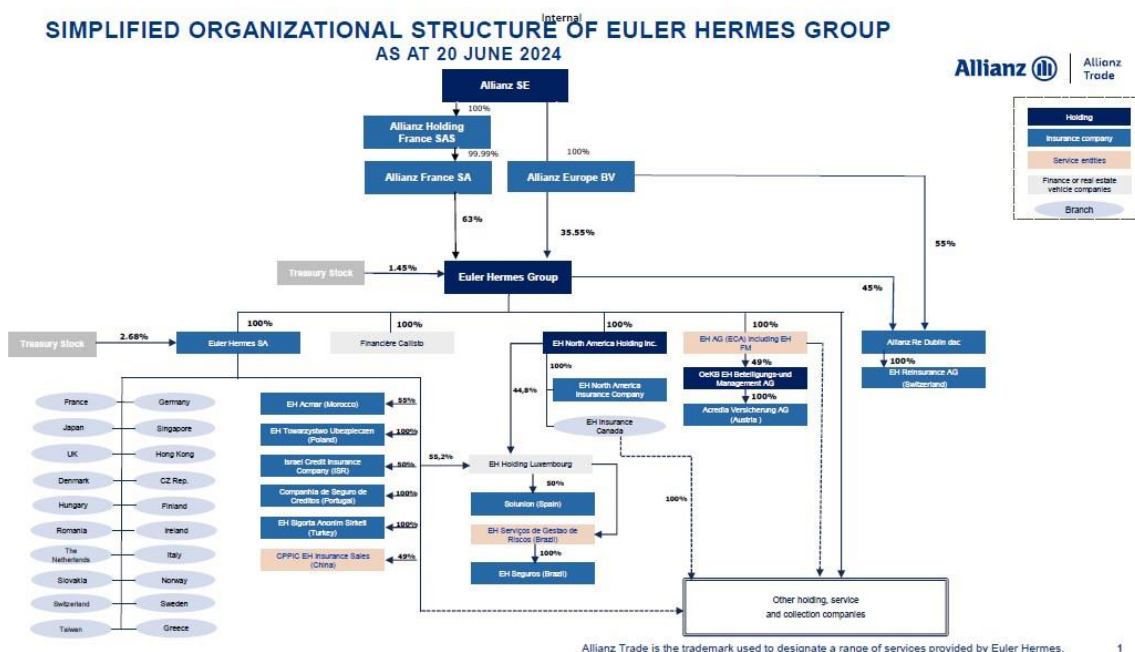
Internal

SIMPLIFIED ORGANIZATIONAL STRUCTURE OF EULER HERMES GROUP
AS AT 20 JUNE 2024

Allianz | Allianz Trade

Holding
Insurance company
Service entities
Finance or real estate vehicle companies
Branch

Allianz SE
100%
Allianz Holding France SAS
99.99%
100%
Allianz France SA
Allianz Europe BV
63%
35.55%
55%
Treasury Stock
1.45%
Euler Hermes Group
45%
100%
100%
100%
100%
Treasury Stock
2.68%
Euler Hermes SA
Financière Callisto
EH North America Holding Inc.
EH AG (ECA) including EH FM
Allianz Re Dublin dac
49%
100%
100%
OeKB EH Beteiligungs-und Management AG
EH Reinsurance AG (Switzerland)
44,8%
EH North America Insurance Company
100%
Acredia Versicherung AG (Austria)
EH Insurance Canada

France
Germany
Japan
Singapore
UK
Hong Kong
Denmark
CZ Rep.
Hungary
Finland
Romania
Ireland
The Netherlands
Italy
Slovakia
Norway
Switzerland
Sweden
Taiwan
Greece

EH Acmar (Morocco)
55%
EH Towarzystwo Ubezpieczen (Poland)
100%
Israel Credit Insurance Company (ISR)
50%
55,2%
EH Holding Luxembourg
Companhia de Seguro de Creditos (Portugal)
100%
50%
EH Sigorta Anonim Sirketi (Turkey)
100%
Solunion (Spain)
CPPIC EH Insurance Sales (China)
49%
EH Serviços de Gestao de Riscos (Brazil)
100%
EH Seguros (Brazil)
100%

Other holding, service and collection companies

Allianz Trade is the trademark used to designate a range of services provided by Euler Hermes.
1